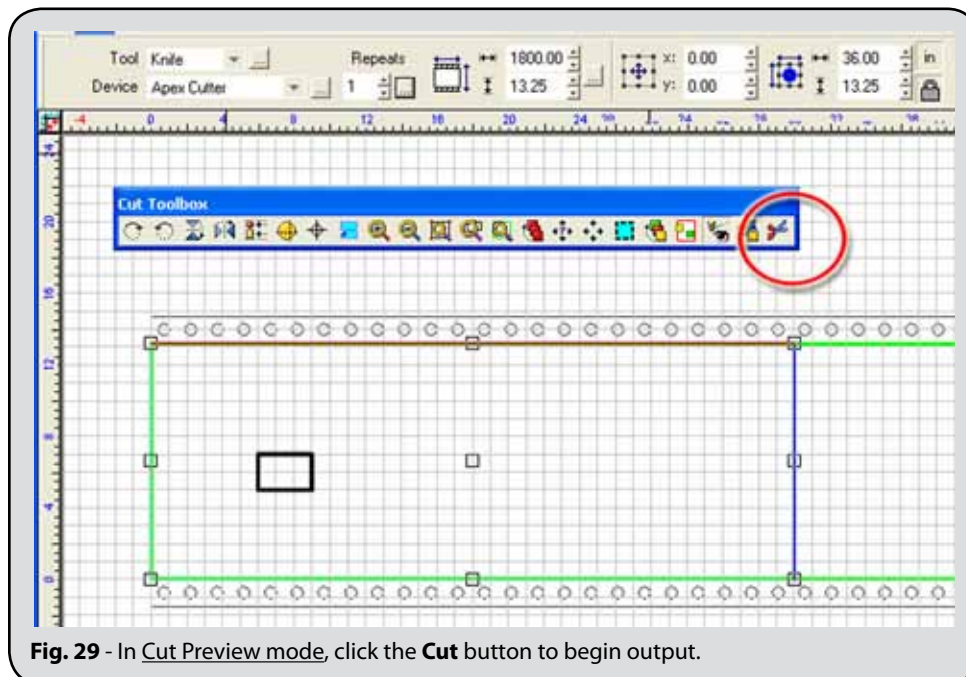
Tool Knife
Device Apex Cutter
Repeats
1
1800.00
13.25
x: 0.00
y: 0.00
36.00
13.25
in

-4 0 4 8 12 16 20 24 28 32 36

24
20
16
12
8
4
0

Cut Toolbox

**Fig. 29** - In Cut Preview mode, click the **Cut** button to begin output.